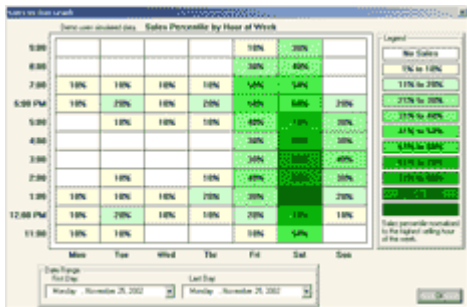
Sales vs. hour graph

Demo user simulated data

Sales Percentile by Hour of Week

| | Mon | Tue | Wed | Thr | Fri | Sat | Sun |
|---|---|---|---|---|---|---|---|
| 9:00 | | | | | 10% | 30% | |
| 8:00 | | | | | 30% | 40% | |
| 7:00 | 10% | 10% | 10% | 10% | 50% | 50% | |
| 6:00 PM | 10% | 20% | 10% | 20% | 50% | 60% | 20% |
| 5:00 | | 10% | 10% | 10% | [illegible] | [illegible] | 30% |
| 4:00 | | | | | 30% | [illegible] | 30% |
| 3:00 | | | | | 30% | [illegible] | 40% |
| 2:00 | | 10% | | 10% | 40% | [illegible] | 30% |
| 1:00 | 10% | 10% | 10% | 10% | 30% | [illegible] | 20% |
| 12:00 PM | 10% | 20% | 10% | 20% | 20% | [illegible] | 10% |
| 11:00 | 10% | | 10% | | 10% | 50% | |

Legend

No Sales

1% to 10%

11% to 20%

21% to 30%

31% to 40%

41% to 50%

51% to 60%

61% to 70%

71% to 80%

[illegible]

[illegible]

Sales percentile normalized to the highest selling hour of the week.

Date Range

First Day

Monday , November 25, 2002

Last Day

Monday , November 25, 2002

OK